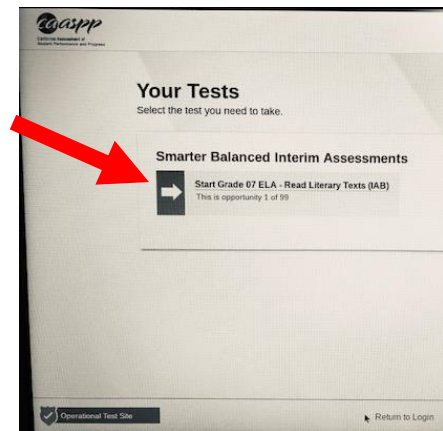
caaspp
California Assessment of Student Performance and Progress

Your Tests
Select the test you need to take.

Smarter Balanced Interim Assessments

Start Grade 07 ELA - Read Literary Texts (IAB)
This is opportunity 1 of 99

Operational Test Site

Return to Login